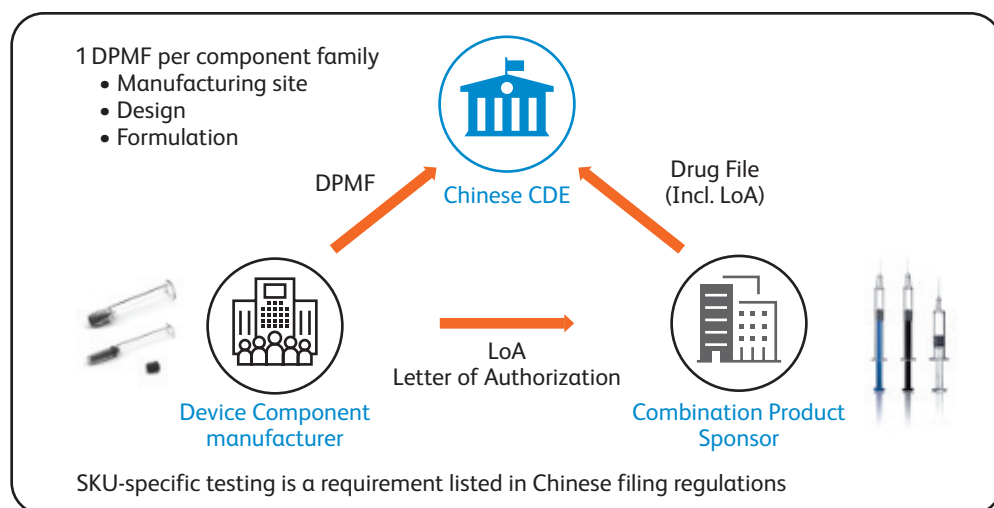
1 DPMF per component family
• Manufacturing site
• Design
• Formulation

Chinese CDE

DPMF

Drug File
(Incl. LoA)

LoA
Letter of Authorization

Device Component manufacturer

Combination Product Sponsor

SKU-specific testing is a requirement listed in Chinese filing regulations